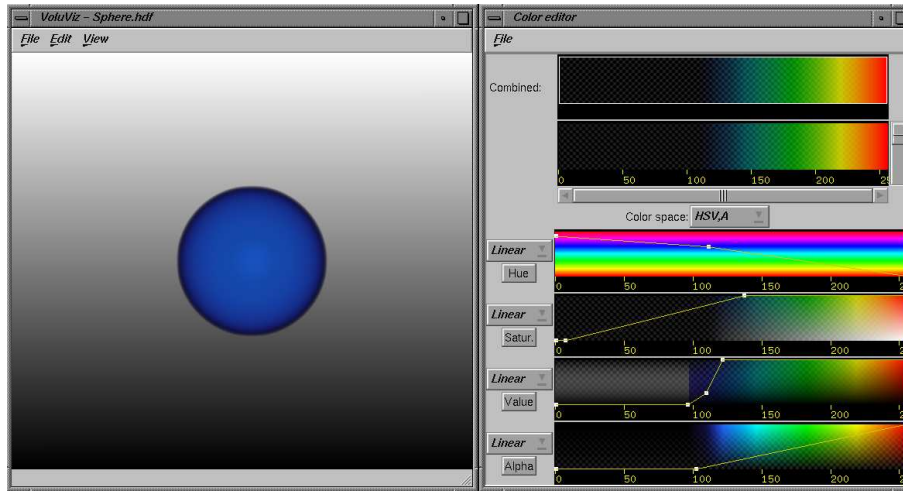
VoluViz – Sphere.hdf

File Edit View

Color editor

File

Combined:

0 50 100 150 200 25

Color space: HSV,A

Linear
Hue
0 50 100 150 200 2

Linear
Satur.
0 50 100 150 200 2

Linear
Value
0 50 100 150 200 2

Linear
Alpha
0 50 100 150 200